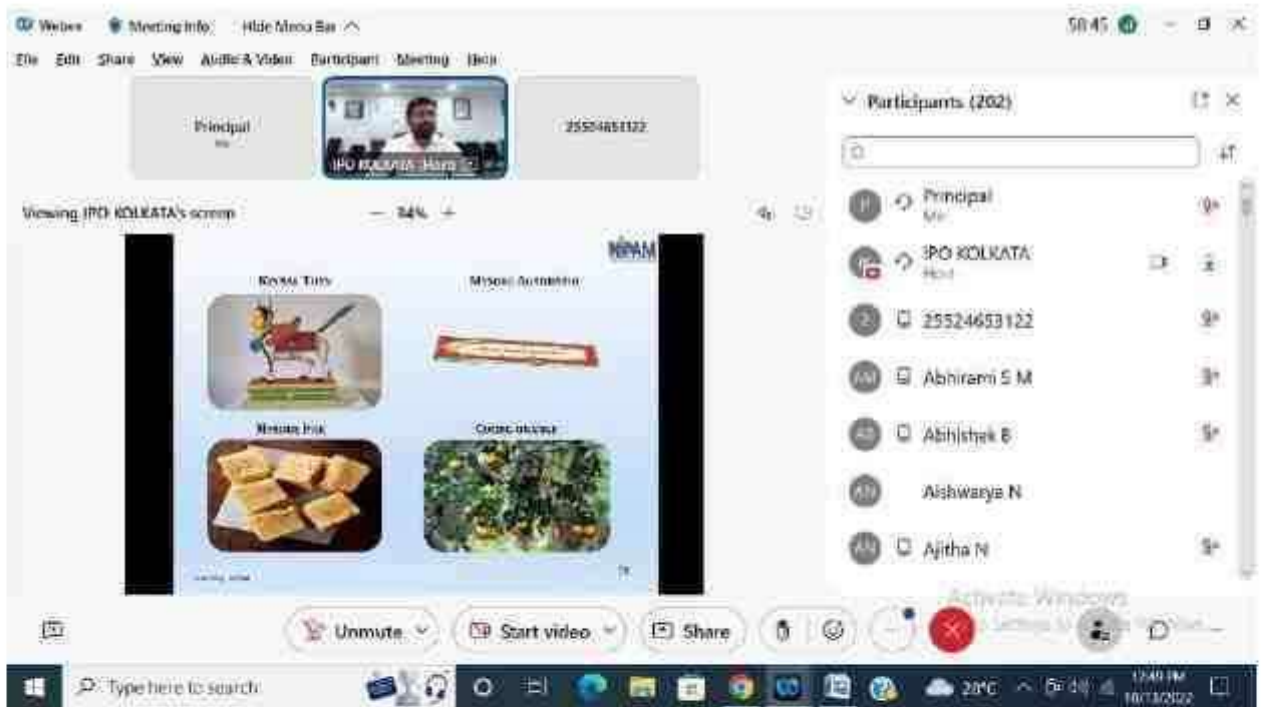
Webex   Meeting Info   Hide Menu Bar ^

58:45

File   Edit   Share   View   Audio & Video   Participant   Meeting   Help

Principal
Me

IPO KOLKATA Host

25524653122

Viewing IPO KOLKATA's screen   — 34% +

NIPAM

Kondak Toys   Mysore Agarbathi

Mysore Pak   Coorg orange

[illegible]

Participants (202)

Principal
Me

IPO KOLKATA
Host

25524653122

Abhirami S M

Abhishek B

Aishwarya N

Ajitha N

Activate Windows
Go to Settings to activate Windows.

Unmute   Start video   Share

Type here to search

20°C

12:49 PM
10/13/2022